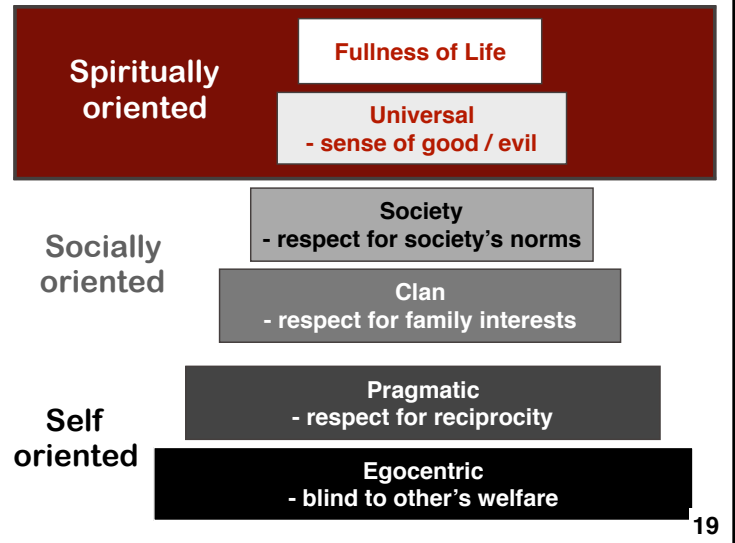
Spiritually oriented

Fullness of Life

Universal
- sense of good / evil

Socially oriented

Society
- respect for society's norms

Clan
- respect for family interests

Self oriented

Pragmatic
- respect for reciprocity

Egocentric
- blind to other's welfare

19